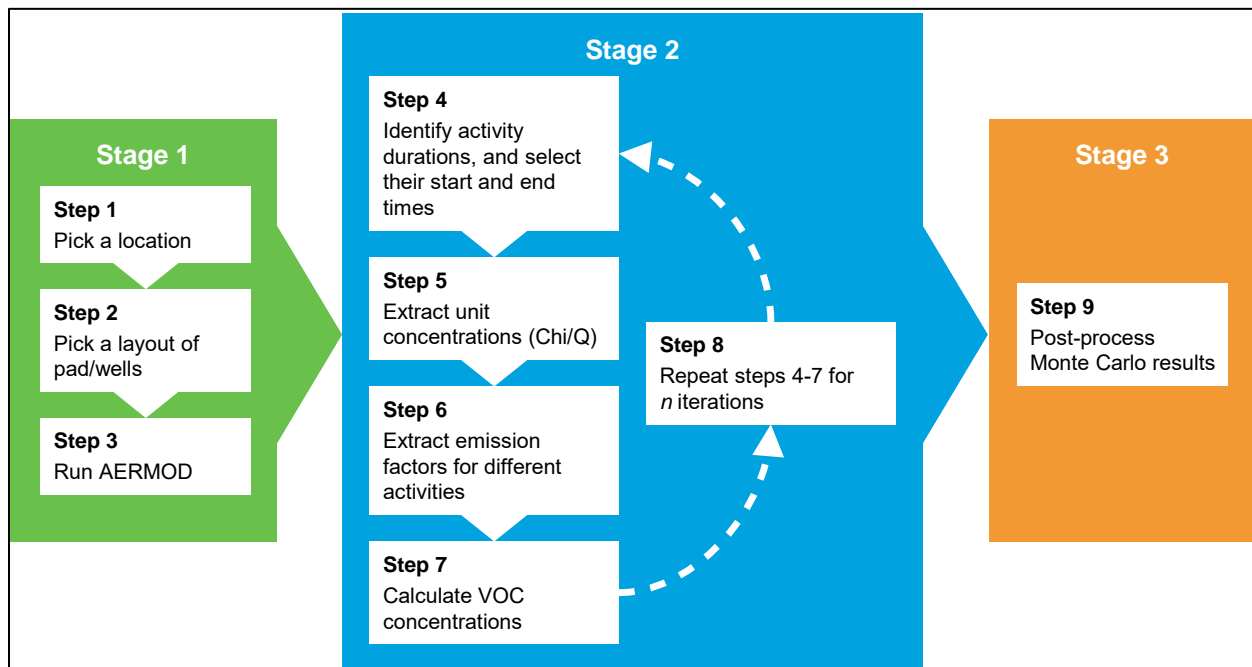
Stage 1

Step 1
Pick a location

Step 2
Pick a layout of pad/wells

Step 3
Run AERMOD

Stage 2

Step 4
Identify activity durations, and select their start and end times

Step 5
Extract unit concentrations (Chi/Q)

Step 6
Extract emission factors for different activities

Step 7
Calculate VOC concentrations

Step 8
Repeat steps 4-7 for *n* iterations

Stage 3

Step 9
Post-process Monte Carlo results